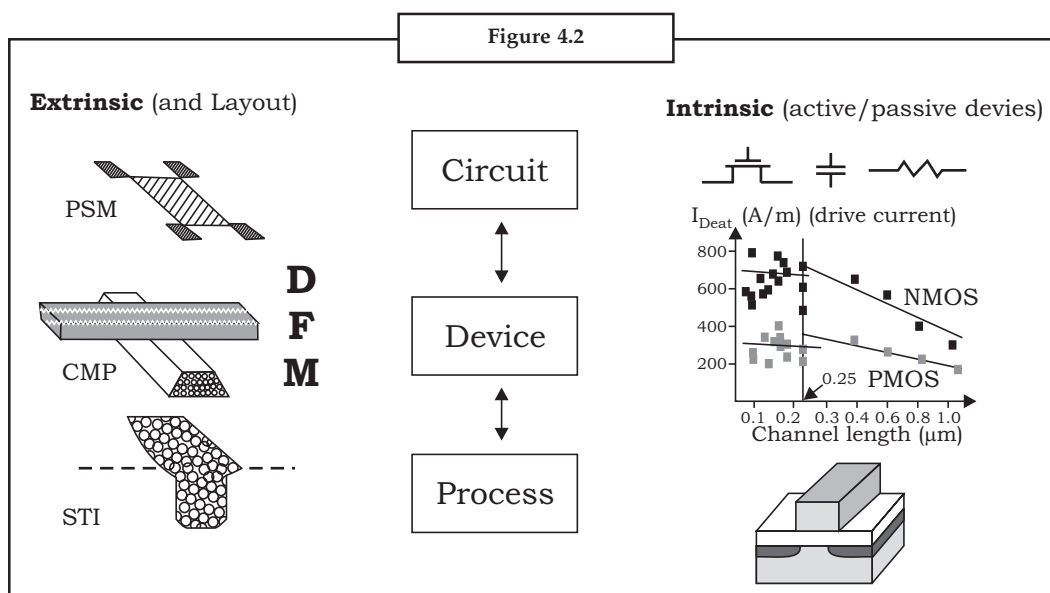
Figure 4.2

**Extrinsic** (and Layout)

PSM

CMP

STI

D
F
M

Circuit

Device

Process

**Intrinsic** (active/passive devies)

$I_{Deat}$ (A/m) (drive current)

800
600
400
200

NMOS

PMOS

0.25

0.1 0.2 0.3 0.4 0.6 0.8 1.0

Channel length (μm)